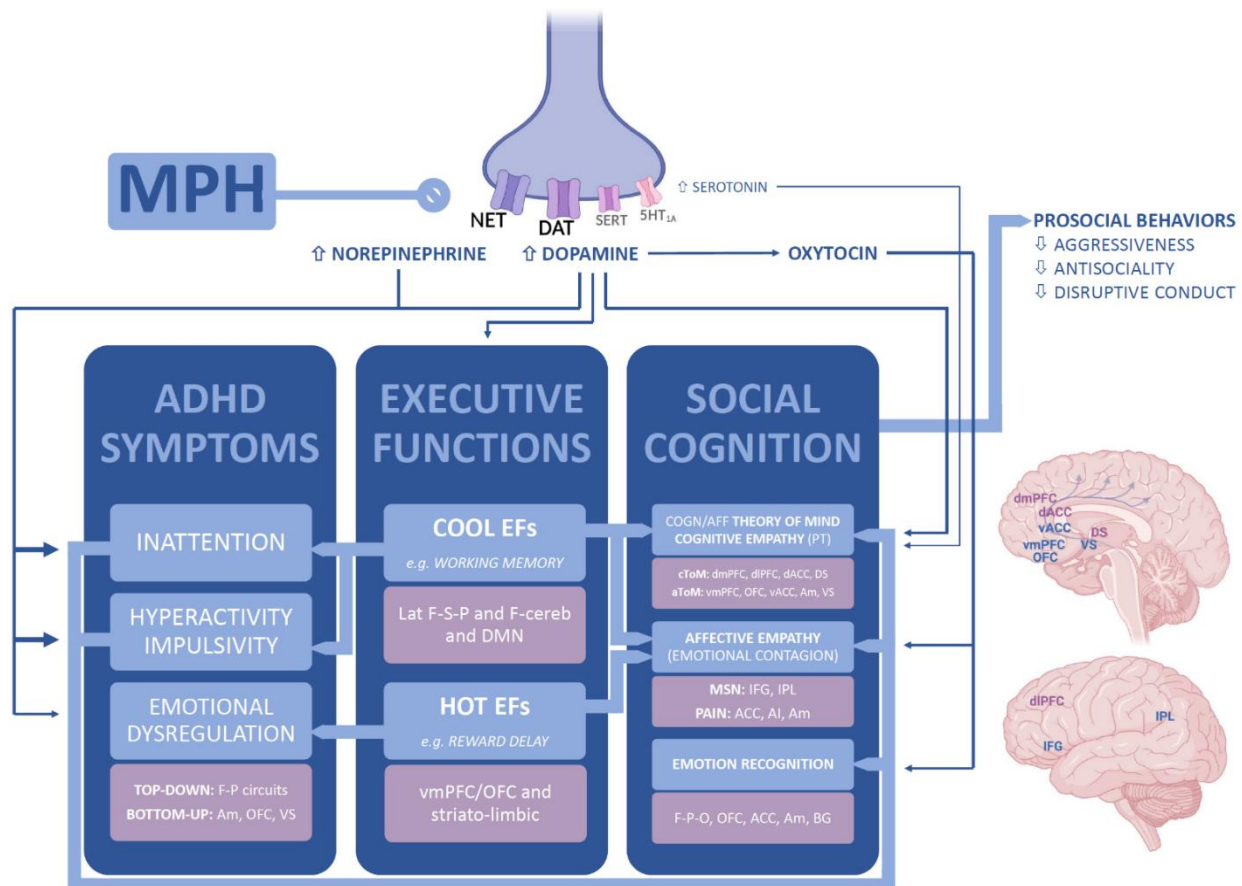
MPH

NET DAT SERT 5HT$_{1A}$

⇧ SEROTONIN

⇧ NOREPINEPHRINE ⇧ DOPAMINE OXYTOCIN

PROSOCIAL BEHAVIORS
⇩ AGGRESSIVENESS
⇩ ANTISOCIALITY
⇩ DISRUPTIVE CONDUCT

ADHD SYMPTOMS

INATTENTION

HYPERACTIVITY IMPULSIVITY

EMOTIONAL DYSREGULATION

TOP-DOWN: F-P circuits
BOTTOM-UP: Am, OFC, VS

EXECUTIVE FUNCTIONS

COOL EFs
e.g. WORKING MEMORY

Lat F-S-P and F-cereb and DMN

HOT EFs
e.g. REWARD DELAY

vmPFC/OFC and striato-limbic

SOCIAL COGNITION

COGN/AFF THEORY OF MIND COGNITIVE EMPATHY (PT)

cToM: dmPFC, dlPFC, dACC, DS
aToM: vmPFC, OFC, vACC, Am, VS

AFFECTIVE EMPATHY (EMOTIONAL CONTAGION)

MSN: IFG, IPL
PAIN: ACC, AI, Am

EMOTION RECOGNITION

F-P-O, OFC, ACC, Am, BG

dmPFC
dACC
vACC
DS
vmPFC
OFC
VS

dlPFC
IPL
IFG